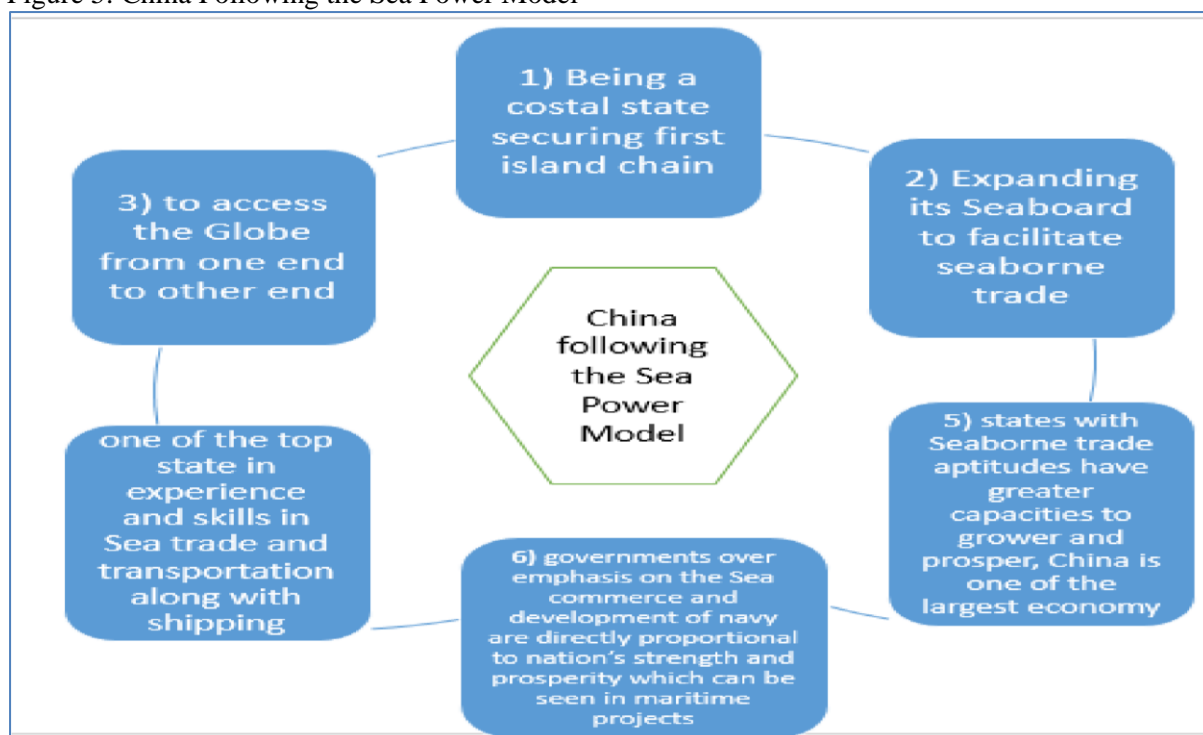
Figure 5: China Following the Sea Power Model

1) Being a costal state securing first island chain

2) Expanding its Seaboard to facilitate seaborne trade

3) to access the Globe from one end to other end

China following the Sea Power Model

one of the top state in experience and skills in Sea trade and transportation along with shipping

5) states with Seaborne trade aptitudes have greater capacities to grower and prosper, China is one of the largest economy

6) governments over emphasis on the Sea commerce and development of navy are directly proportional to nation's strength and prosperity which can be seen in maritime projects